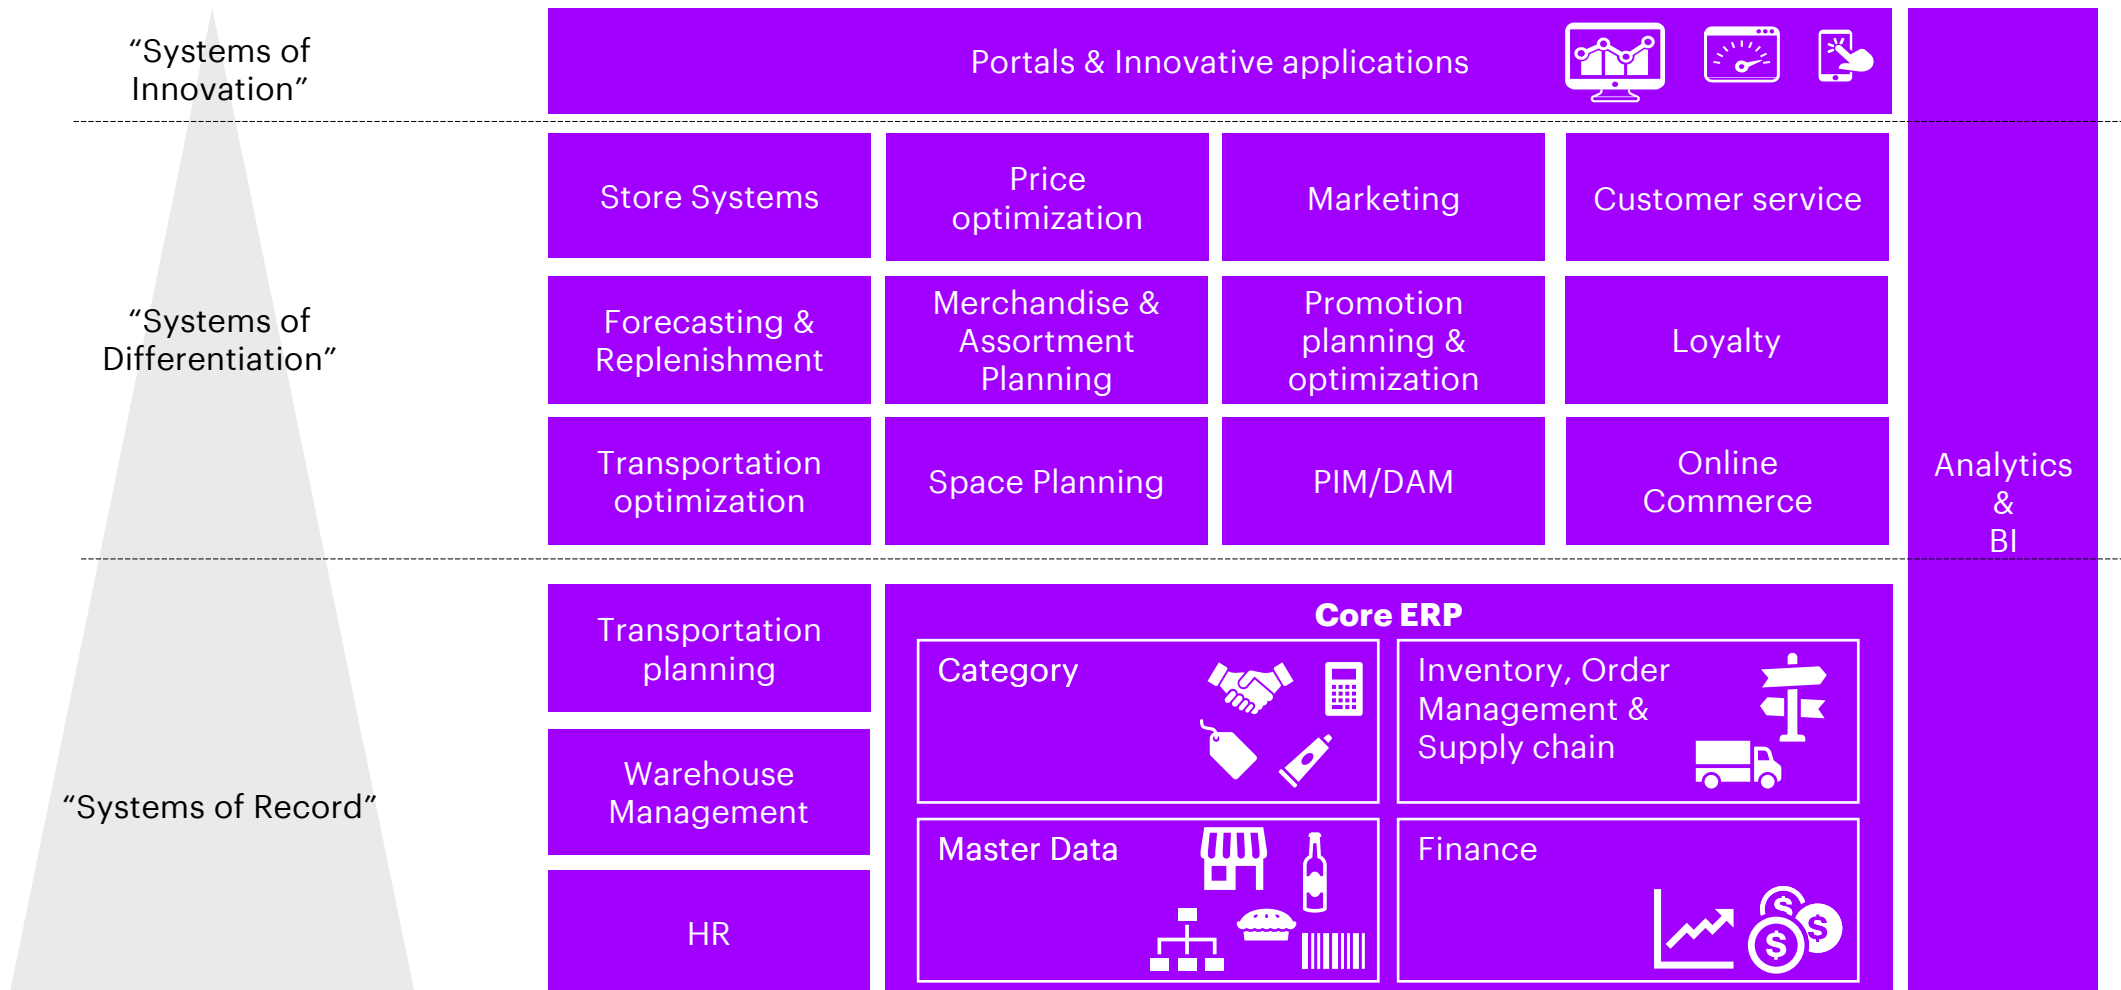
“Systems of Innovation”

Portals & Innovative applications

“Systems of Differentiation”

Store Systems

Price optimization

Marketing

Customer service

Forecasting & Replenishment

Merchandise & Assortment Planning

Promotion planning & optimization

Loyalty

Transportation optimization

Space Planning

PIM/DAM

Online Commerce

Analytics & BI

“Systems of Record”

Transportation planning

Warehouse Management

HR

Core ERP

Category

Inventory, Order Management & Supply chain

Master Data

Finance